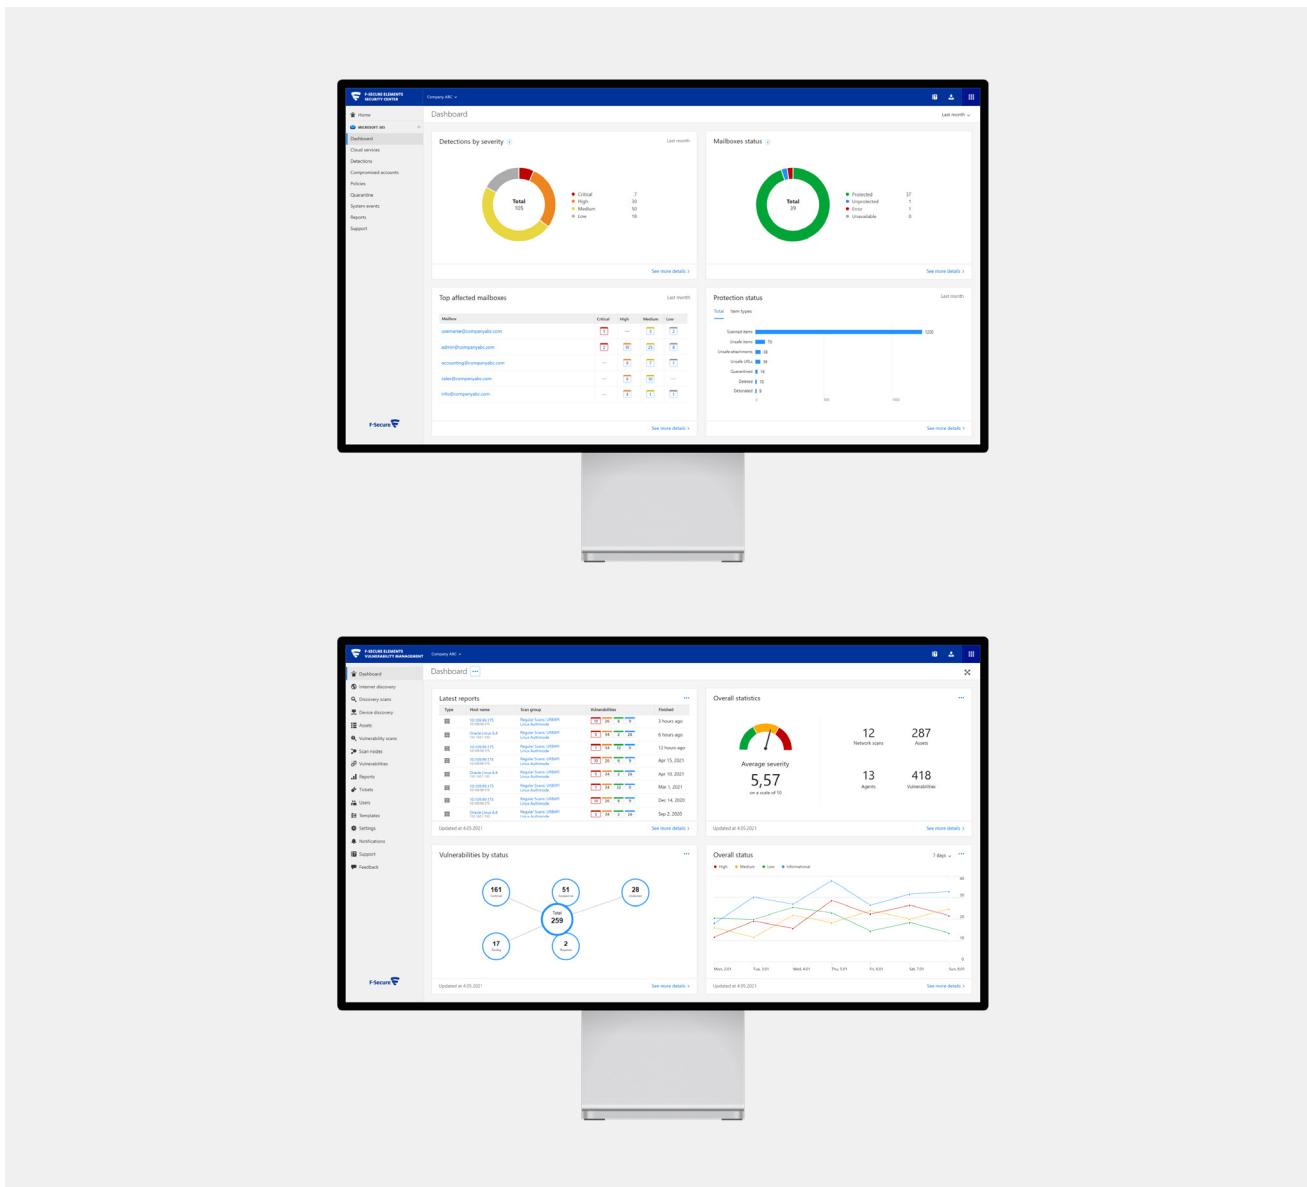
F-SECURE ELEMENTS SECURITY CENTER

Company ABC

Home
MICROSOFT 365
Dashboard
Cloud services
Detections
Compromised accounts
Policies
Quarantine
System events
Reports
Support

F-Secure

Dashboard

Last month

Detections by severity

Last month

Total
105

Critical 7
High 30
Medium 50
Low 18

See more details

Mailboxes status

Total
39

Protected 37
Unprotected 1
Error 1
Unavailable 0

See more details

Top affected mailboxes

Last month

| Mailbox | Critical | High | Medium | Low |
|---|---|---|---|---|
| username@companyabc.com | 3 | — | 5 | 2 |
| admin@companyabc.com | 2 | 10 | 23 | 8 |
| accounting@companyabc.com | — | 8 | 7 | 5 |
| sales@companyabc.com | — | 6 | 10 | — |
| info@companyabc.com | — | 4 | 1 | 1 |

See more details

Protection status

Last month

Total
Item types

Scanned items 1200
Unsafe items 70
Unsafe attachments 20
Unsafe URLs 50
Quarantined 14
Deleted 10
Detonated 5

0 500 1000

See more details

F-SECURE ELEMENTS VULNERABILITY MANAGEMENT

Company ABC

Dashboard
Internet discovery
Discovery scans
Device discovery
Assets
Vulnerability scans
Scan nodes
Vulnerabilities
Reports
Tickets
Users
Templates
Settings
Notifications
Support
Feedback

F-Secure

Dashboard

Latest reports

| Type | Host name | Scan group | Vulnerabilities | Finished |
|---|---|---|---|---|
| | 10.100.90.175 | Regular Scans URBAN Linux Authmode | 12 28 8 8 | 3 hours ago |
| | Oracle Linux 8.4 | Regular Scans URBAN Linux Authmode | 2 34 2 28 | 6 hours ago |
| | 10.100.90.175 | Regular Scans URBAN Linux Authmode | 1 34 12 8 | 12 hours ago |
| | 10.100.90.175 | Regular Scans URBAN Linux Authmode | 12 28 8 8 | Apr 15, 2021 |
| | Oracle Linux 8.4 | Regular Scans URBAN Linux Authmode | 2 34 2 28 | Apr 10, 2021 |
| | 10.100.90.175 | Regular Scans URBAN Linux Authmode | 1 34 12 8 | Mar 1, 2021 |
| | 10.100.90.175 | Regular Scans URBAN Linux Authmode | 12 28 8 8 | Dec 14, 2020 |
| | Oracle Linux 8.4 | Regular Scans URBAN Linux Authmode | 2 34 2 28 | Sep 2, 2020 |

Updated at 4.05.2021
See more details

Overall statistics

Average severity
5,57
on a scale of 10

12
Network scans
287
Assets
13
Agents
418
Vulnerabilities

Updated at 4.05.2021
See more details

Vulnerabilities by status

161
51
28
Total
259
17
2

Updated at 4.05.2021
See more details

Overall status

7 days

High Medium Low Informational

40
30
20
10
0

Mon, 2.01 Tue, 3.01 Wed, 4.01 Thu, 5.01 Fri, 6.01 Sat, 7.01 Sun, 8.01

Updated at 4.05.2021
See more details